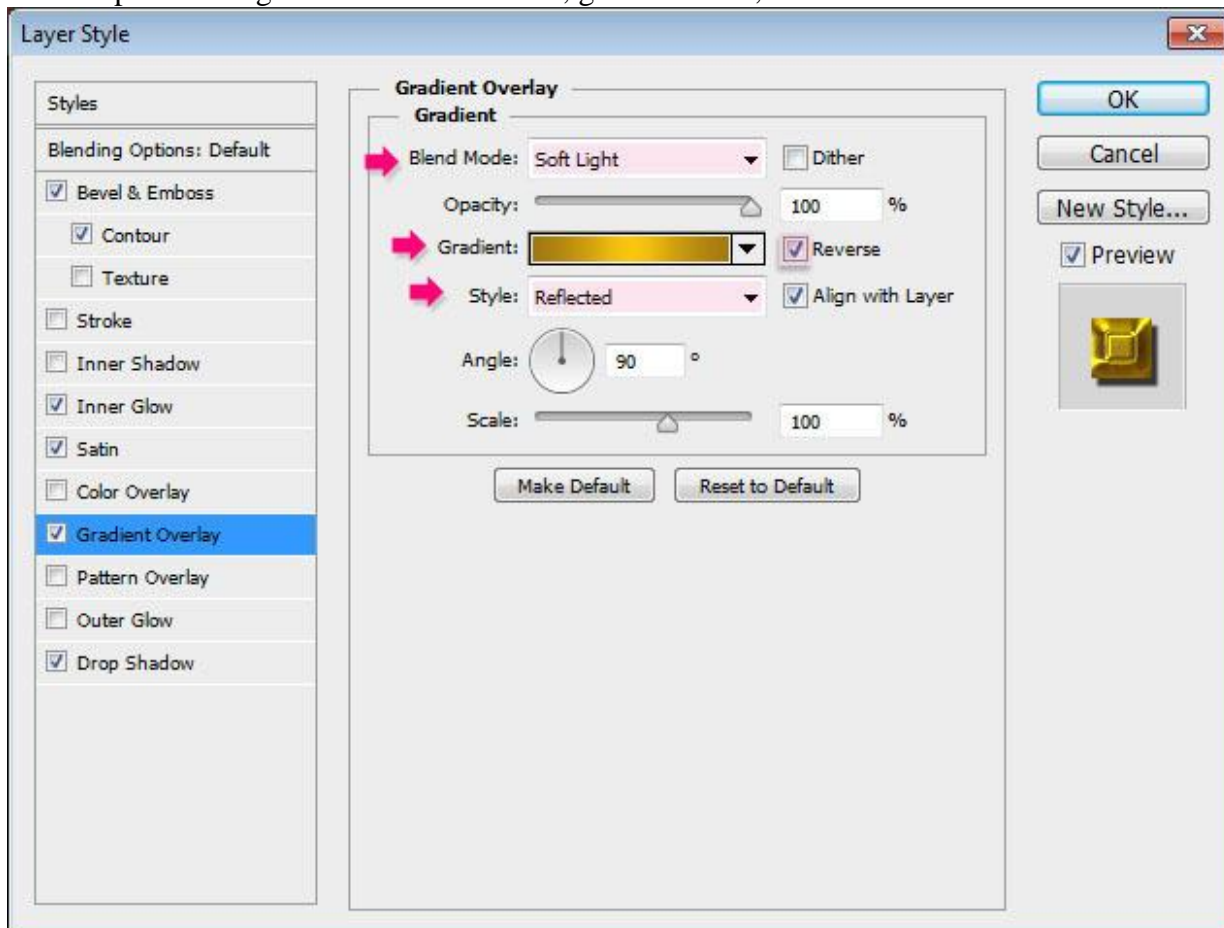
Layer Style

Styles
Blending Options: Default
Bevel & Emboss
Contour
Texture
Stroke
Inner Shadow
Inner Glow
Satin
Color Overlay
Gradient Overlay
Pattern Overlay
Outer Glow
Drop Shadow

Gradient Overlay
Gradient
Blend Mode: Soft Light
Dither
Opacity: 100 %
Gradient:
Reverse
Style: Reflected
Align with Layer
Angle: 90 °
Scale: 100 %
Make Default
Reset to Default

OK
Cancel
New Style...
Preview